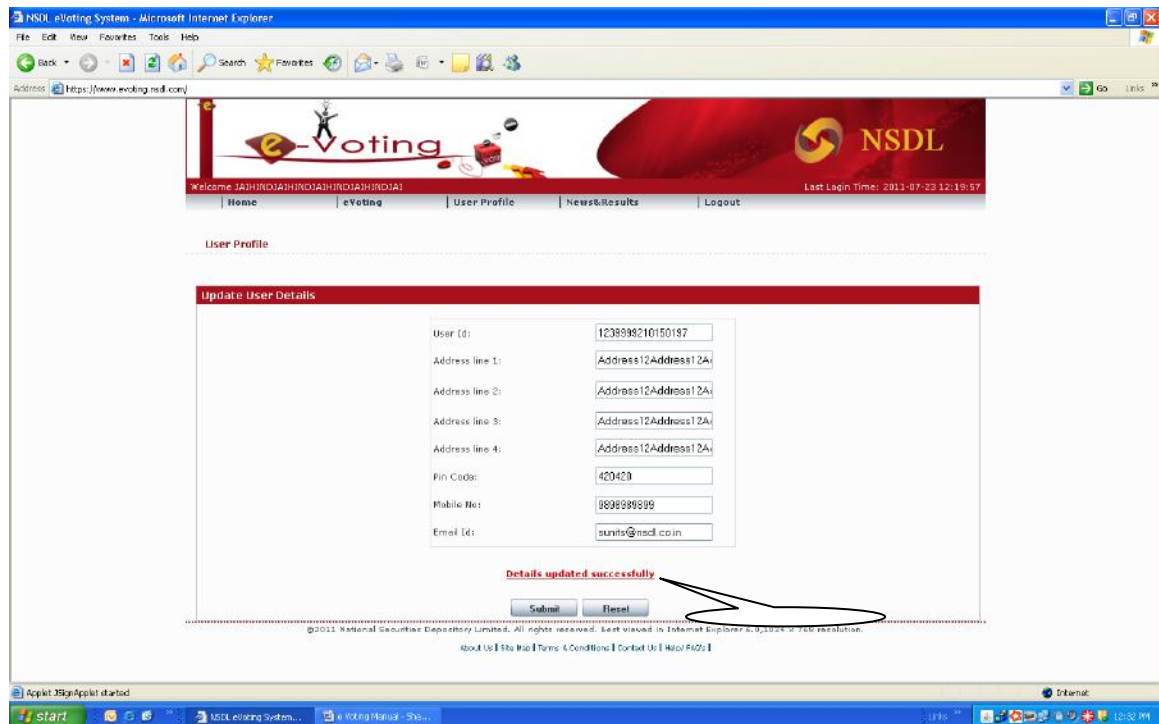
NSDL eVoting System - Microsoft Internet Explorer

File Edit View Favorites Tools Help

Back Search Favorites

Address https://www.evoting.nsdl.com/

Go Links

e-Voting

NSDL

Welcome JAIHINDJAIHINDJAIHINDJAIHINDJAI

Last Login Time: 2011-07-23 12:19:57

| Home | eVoting | User Profile | News&Results | Logout

User Profile

Update User Details

| | |
|---|---|
| User Id: | 1203999210150197 |
| Address line 1: | Address12Address12A |
| Address line 2: | Address12Address12A |
| Address line 3: | Address12Address12A |
| Address line 4: | Address12Address12A |
| Pin Code: | 420420 |
| Mobile No: | 9898989899 |
| Email Id: | sunils@nsdl.co.in |

Details updated successfully

Submit Reset

@2011 National Securities Depository Limited. All rights reserved. Best viewed in Internet Explorer 6.0,1024 x 768 resolution.

About Us | Site Map | Terms & Conditions | Contact Us | Help/ FAQ's |

Applet JSignApplet started

Internet

start

NSDL eVoting System...

e Voting Manual - Sha...

Links

12:32 PM